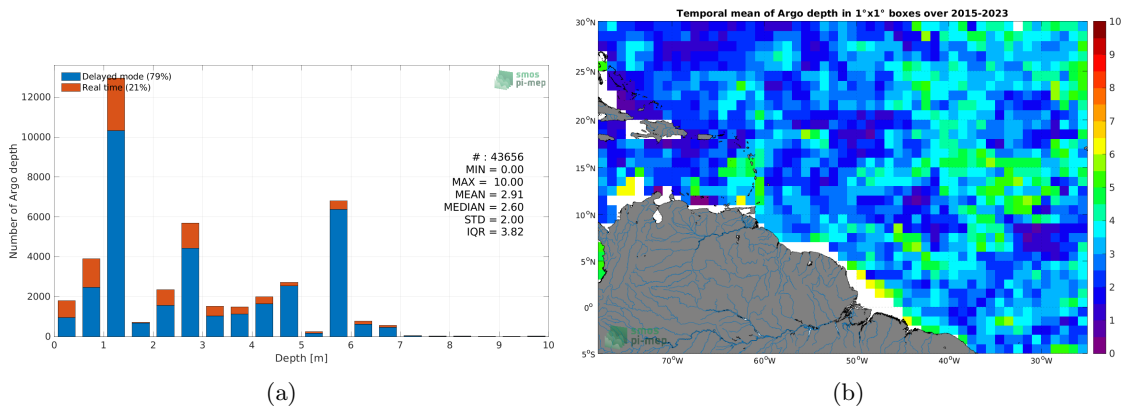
Delayed mode (79%)
Real time (21%)

smos pi-mep

12000
10000
8000
6000
4000
2000
0

Number of Argo depth

# : 43656
MIN = 0.00
MAX = 10.00
MEAN = 2.91
MEDIAN = 2.60
STD = 2.00
IQR = 3.82

0 1 2 3 4 5 6 7 8 9 10
Depth [m]

(a)

Temporal mean of Argo depth in 1°x1° boxes over 2015-2023

30°N
25°N
20°N
15°N
10°N
5°N
0°
5°S

70°W 60°W 50°W 40°W 30°W

10
9
8
7
6
5
4
3
2
1
0

smos pi-mep

(b)